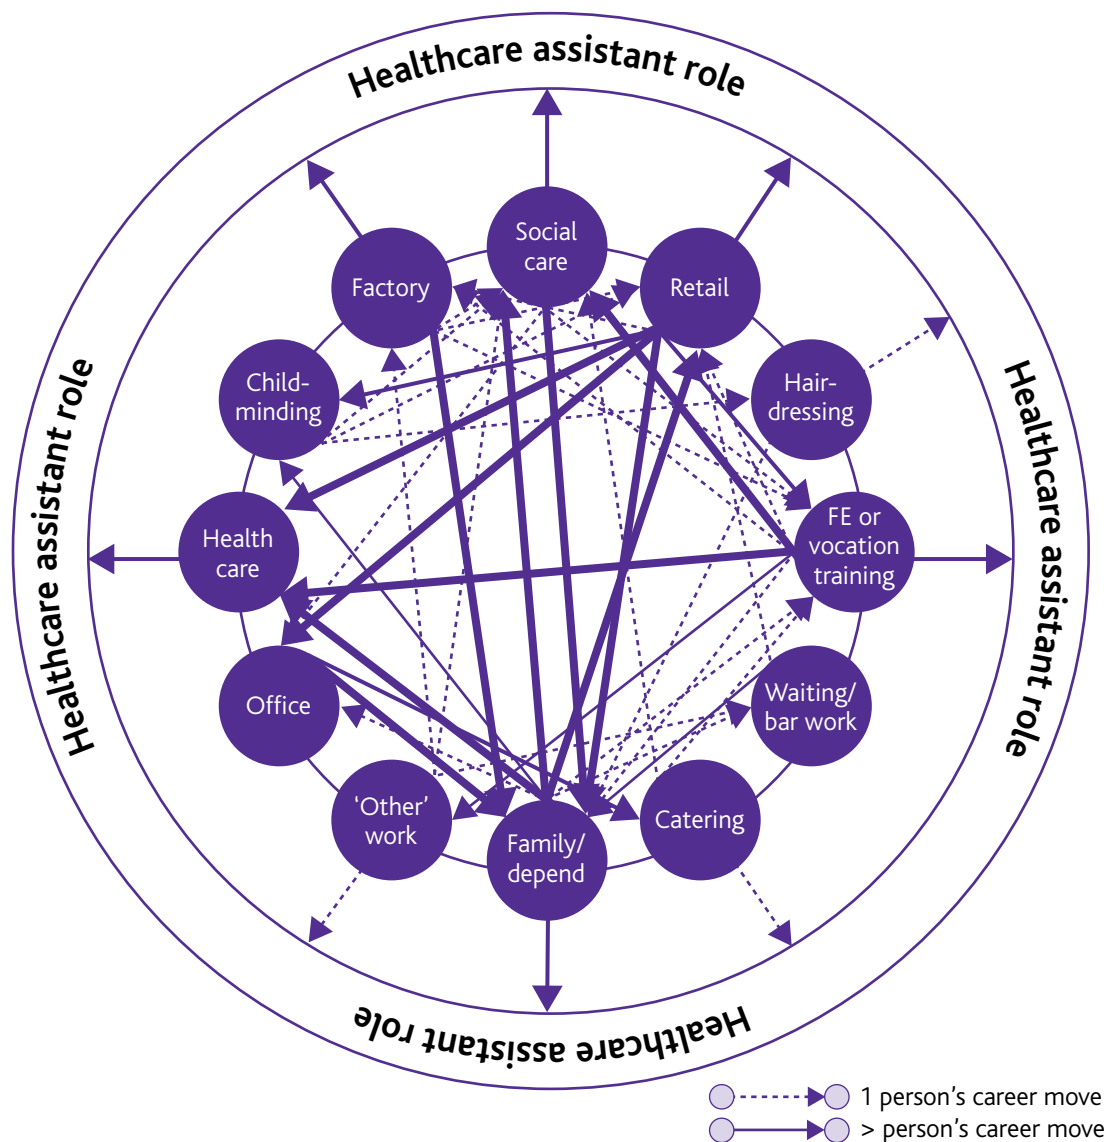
Healthcare assistant role

Healthcare assistant role

Healthcare assistant role

Healthcare assistant role

Social care

Factory

Retail

Child-minding

Hair-dressing

Health care

FE or vocation training

Office

Waiting/ bar work

'Other' work

Family/ depend

Catering

1 person's career move

> person's career move